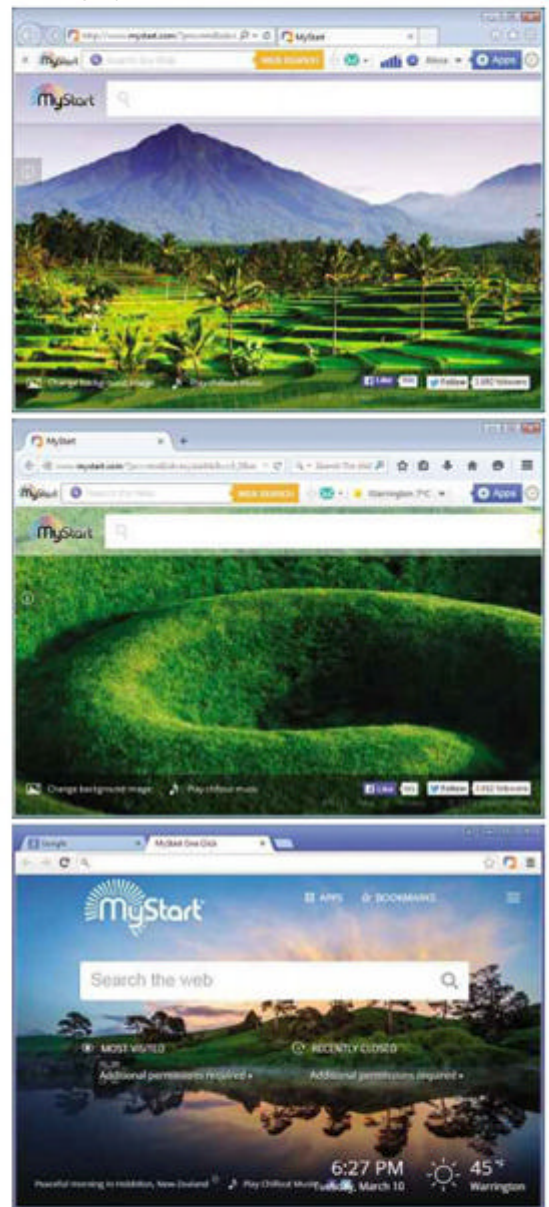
http://www.mystart.com/?pr=vmn&id=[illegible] MyStart

MyStart Search the Web WEB SEARCH Alexa Apps

MyStart

Change background image Play chillout music Like Follow 2,082 followers

MyStart

www.mystart.com/?pr=vmn&id=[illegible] Search the Web

MyStart Search the Web WEB SEARCH Warrington, PC Apps

MyStart

Change background image Play chillout music Like Follow 2,082 followers

Google MyStart One Click

MyStart APPS BOOKMARKS

Search the web

MOST VISITED RECENTLY CLOSED

Additional permissions required » Additional permissions required »

Peaceful morning in Hobbiton, New Zealand Play Chillout Music 6:27 PM Tuesday, March 10 45°F Warrington